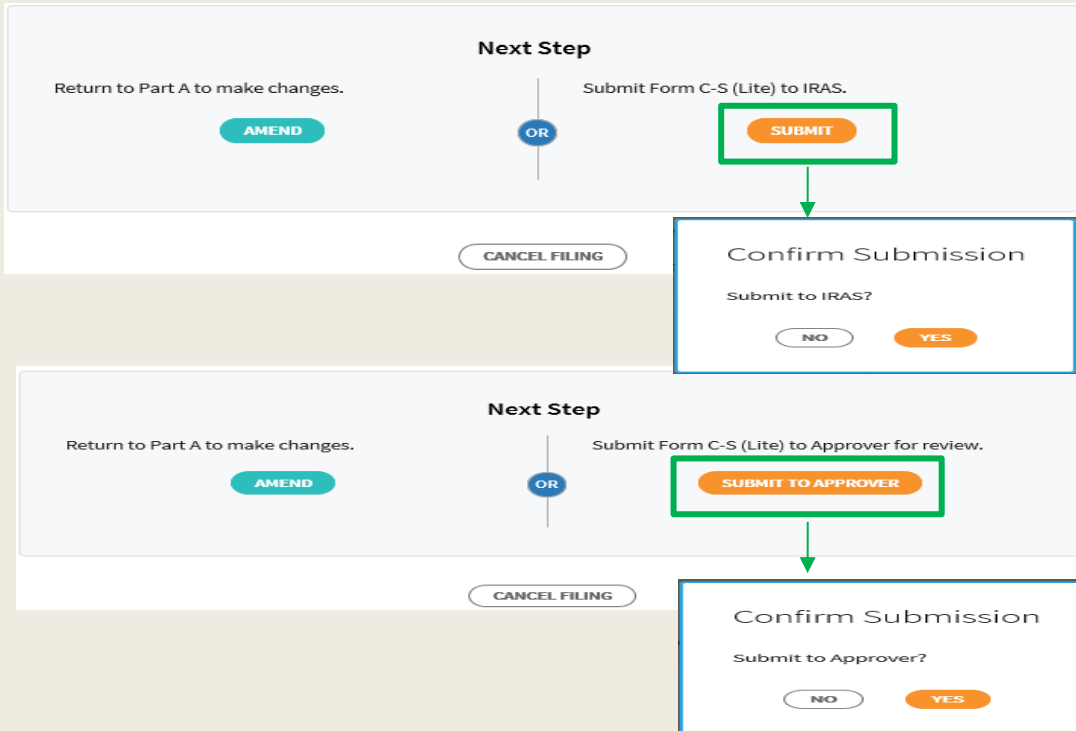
Next Step

Return to Part A to make changes.

AMEND

OR

Submit Form C-S (Lite) to IRAS.

SUBMIT

CANCEL FILING

Confirm Submission

Submit to IRAS?

NO

YES

Next Step

Return to Part A to make changes.

AMEND

OR

Submit Form C-S (Lite) to Approver for review.

SUBMIT TO APPROVER

CANCEL FILING

Confirm Submission

Submit to Approver?

NO

YES